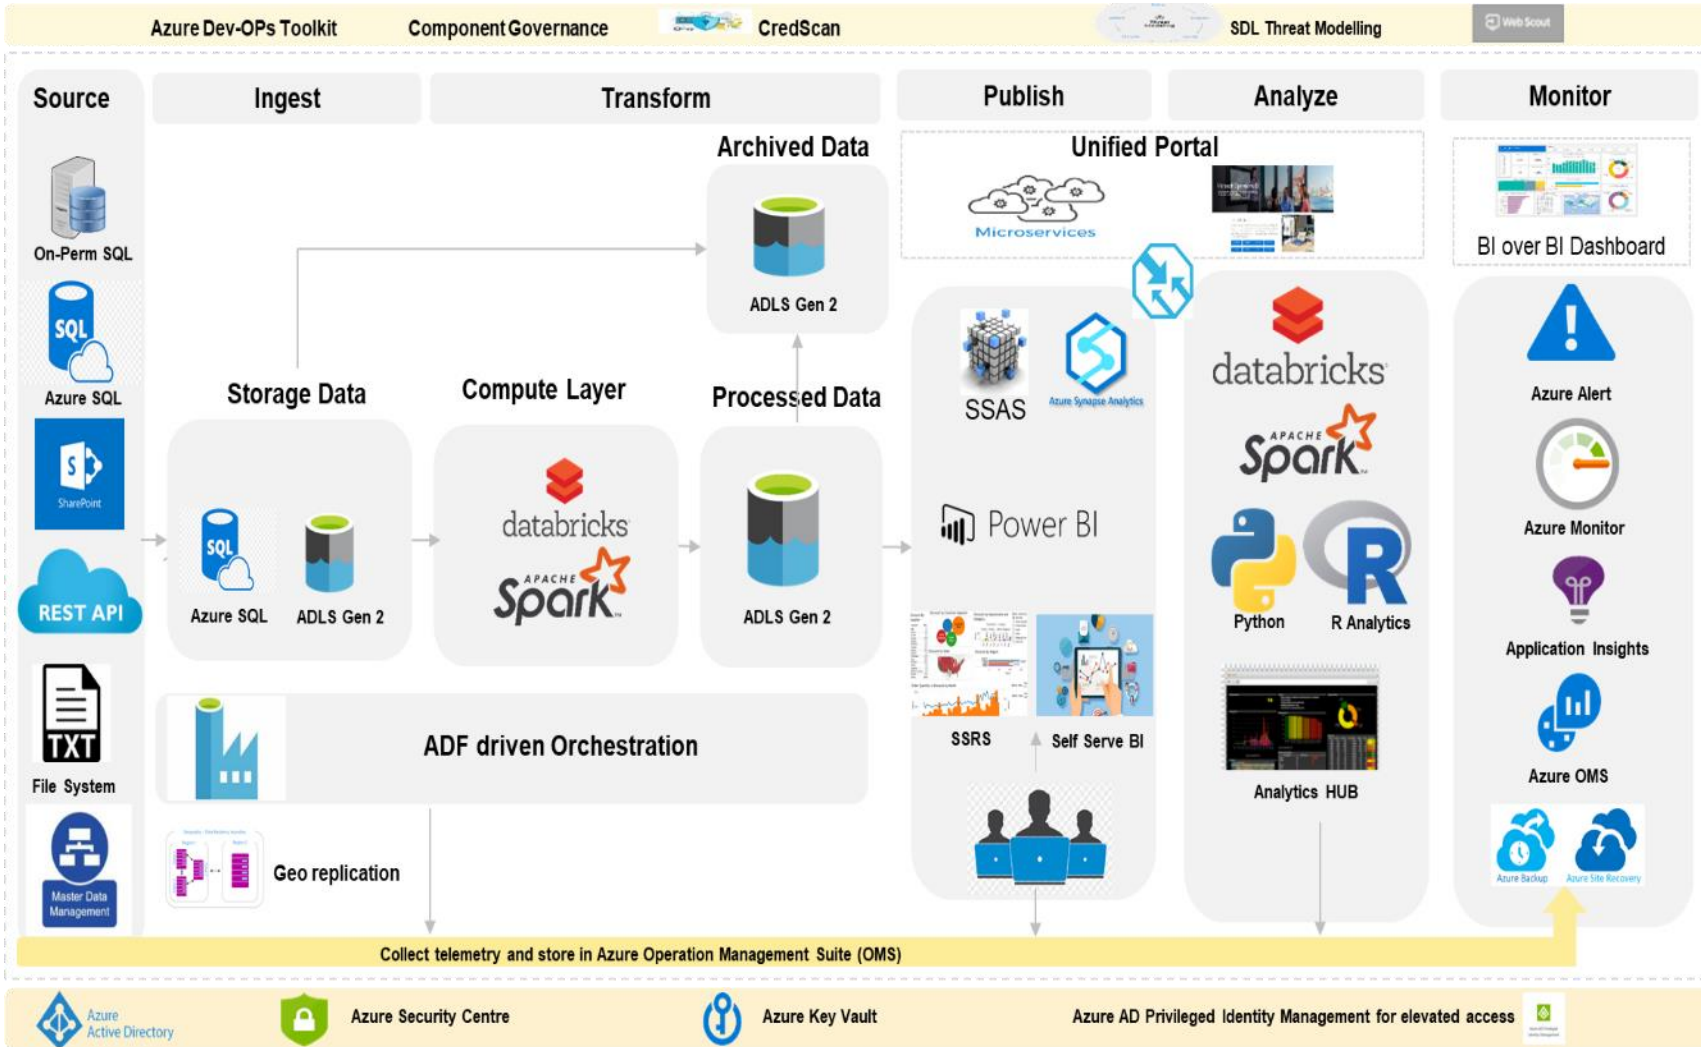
Azure Dev-OPs Toolkit Component Governance CredScan SDL Threat Modelling Web Scout

Source

On-Perm SQL

SQL

Azure SQL

SharePoint

REST API

TXT

File System

Master Data Management

Ingest

Transform

Archived Data

ADLS Gen 2

Storage Data

SQL

Azure SQL

ADLS Gen 2

Compute Layer

databricks

APACHE Spark

Processed Data

ADLS Gen 2

ADF driven Orchestration

Geo replication

Publish

Analyze

Unified Portal

Microservices

SSAS

Azure Synapse Analytics

Power BI

SSRS

Self Serve BI

databricks

APACHE Spark

Python

R Analytics

Analytics HUB

Monitor

BI over BI Dashboard

Azure Alert

Azure Monitor

Application Insights

Azure OMS

Azure Backup

Azure Site Recovery

Collect telemetry and store in Azure Operation Management Suite (OMS)

Azure Active Directory

Azure Security Centre

Azure Key Vault

Azure AD Privileged Identity Management for elevated access